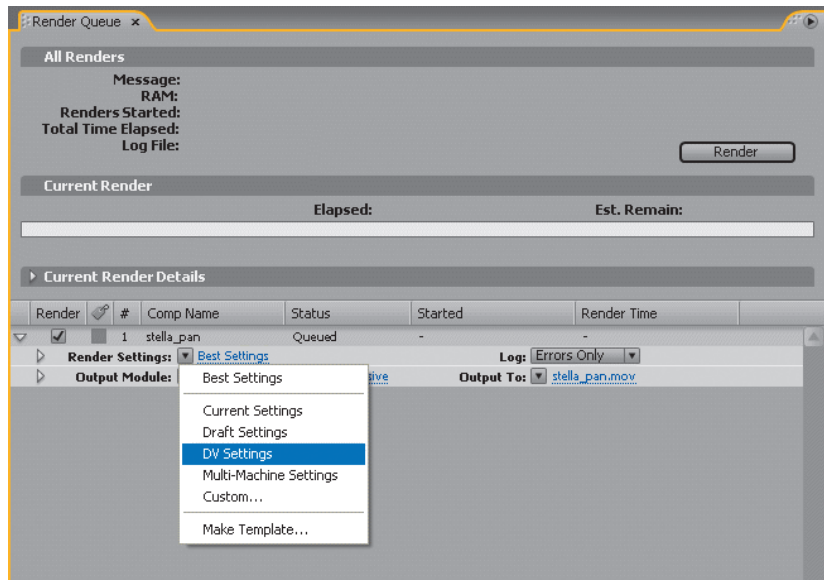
Render Queue ×

All Renders

Message:
RAM:
Renders Started:
Total Time Elapsed:
Log File:

Render

Current Render

Elapsed:

Est. Remain:

Current Render Details

| Render | | # | Comp Name | Status | Started | Render Time |
|---|---|---|---|---|---|---|
| ✓ | | 1 | stella_pan | Queued | - | - |

Render Settings: Best Settings

Log: Errors Only

Output Module: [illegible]sive

Output To: stella_pan.mov

Best Settings

Current Settings
Draft Settings
DV Settings
Multi-Machine Settings
Custom...

Make Template...